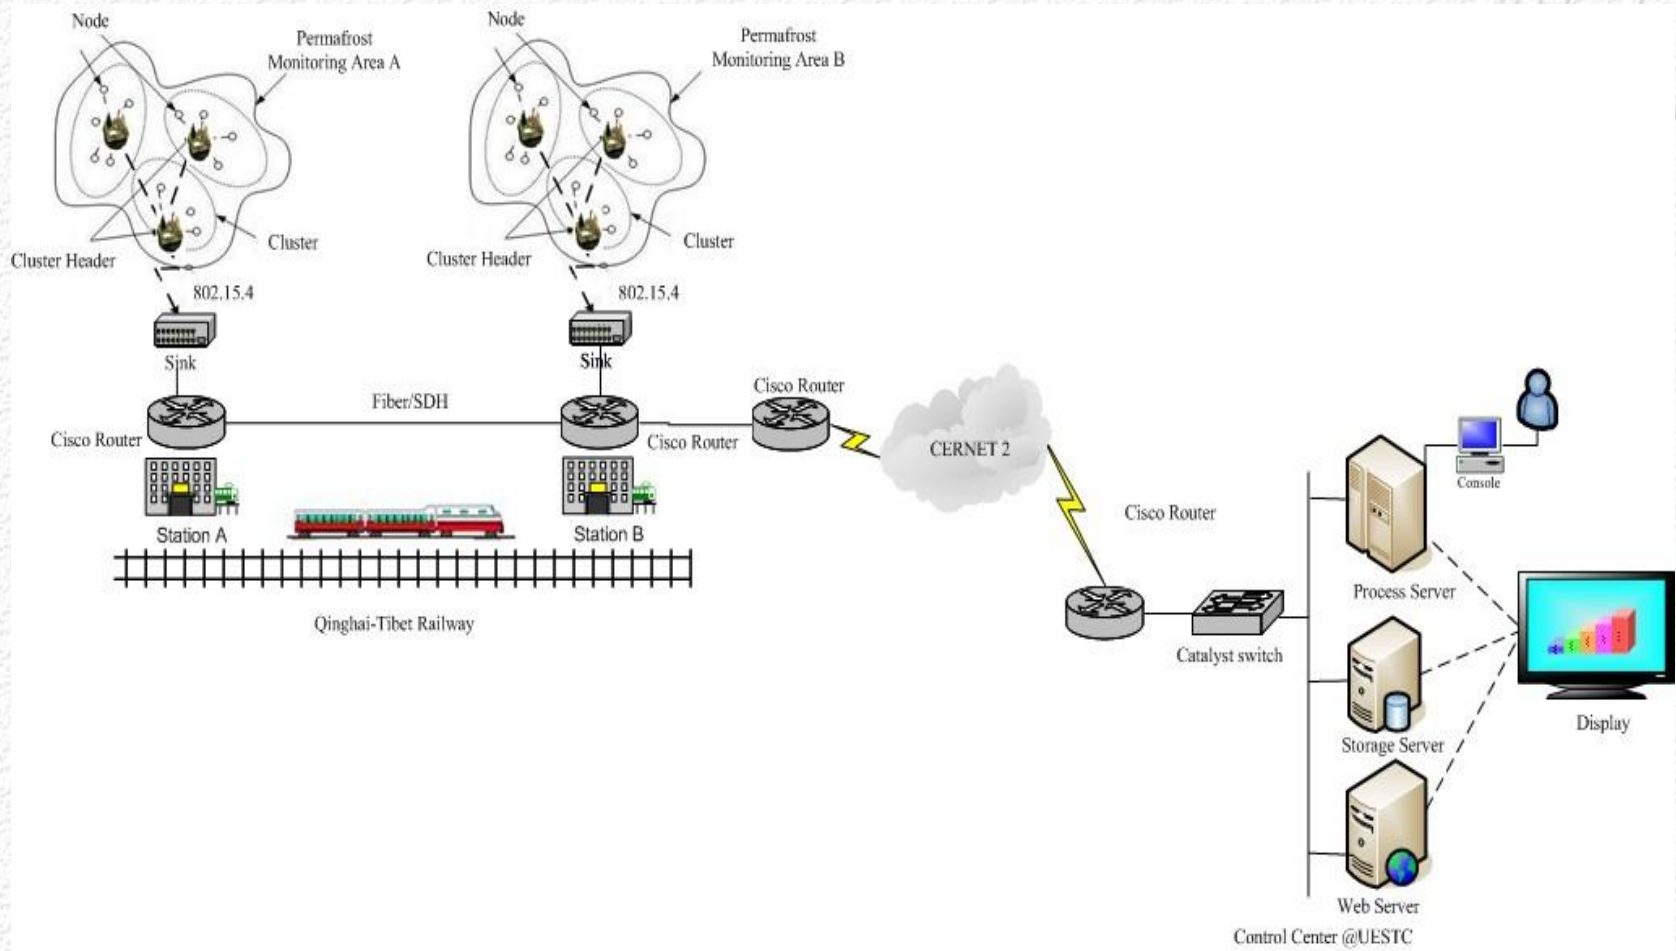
Node

Permafrost Monitoring Area A

Cluster Header

Cluster

802.15.4

Sink

Cisco Router

Station A

Node

Permafrost Monitoring Area B

Cluster Header

Cluster

802.15.4

Sink

Fiber/SDH

Cisco Router

Station B

Qinghai-Tibet Railway

Cisco Router

CERNET 2

Cisco Router

Catalyst switch

Console

Process Server

Storage Server

Web Server

Display

Control Center @UESTC